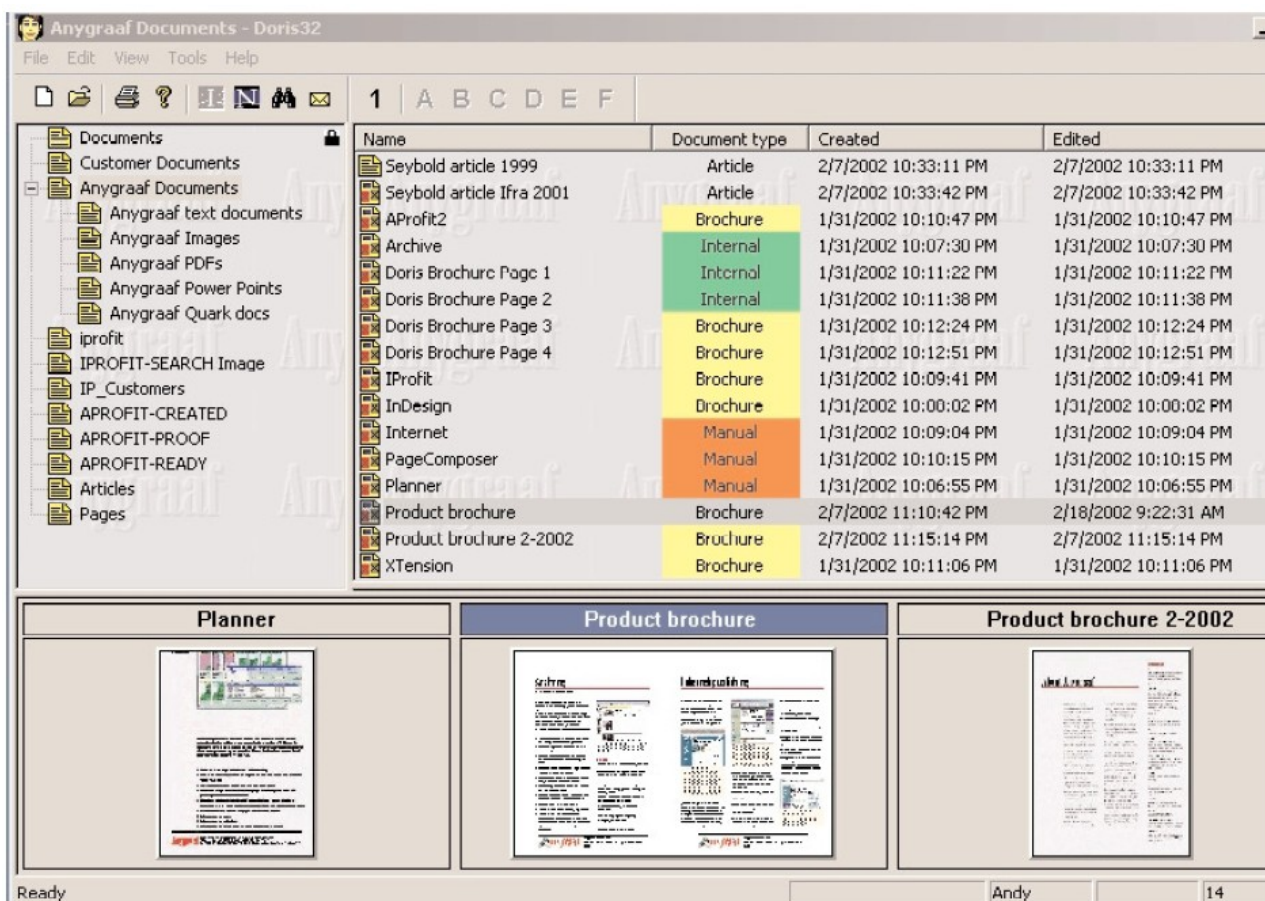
Anygraaf Documents - Doris32

File Edit View Tools Help

1 A B C D E F

Documents
Customer Documents
Anygraaf Documents
Anygraaf text documents
Anygraaf Images
Anygraaf PDFs
Anygraaf Power Points
Anygraaf Quark docs
iprofit
IPROFIT-SEARCH Image
IP_Customers
APROFIT-CREATED
APROFIT-PROOF
APROFIT-READY
Articles
Pages

| Name | Document type | Created | Edited |
|---|---|---|---|
| Seybold article 1999 | Article | 2/7/2002 10:33:11 PM | 2/7/2002 10:33:11 PM |
| Seybold article Ifra 2001 | Article | 2/7/2002 10:33:42 PM | 2/7/2002 10:33:42 PM |
| AProfit2 | Brochure | 1/31/2002 10:10:47 PM | 1/31/2002 10:10:47 PM |
| Archive | Internal | 1/31/2002 10:07:30 PM | 1/31/2002 10:07:30 PM |
| Doris Brochure Page 1 | Internal | 1/31/2002 10:11:22 PM | 1/31/2002 10:11:22 PM |
| Doris Brochure Page 2 | Internal | 1/31/2002 10:11:38 PM | 1/31/2002 10:11:38 PM |
| Doris Brochure Page 3 | Brochure | 1/31/2002 10:12:24 PM | 1/31/2002 10:12:24 PM |
| Doris Brochure Page 4 | Brochure | 1/31/2002 10:12:51 PM | 1/31/2002 10:12:51 PM |
| IProfit | Brochure | 1/31/2002 10:09:41 PM | 1/31/2002 10:09:41 PM |
| InDesign | Brochure | 1/31/2002 10:00:02 PM | 1/31/2002 10:00:02 PM |
| Internet | Manual | 1/31/2002 10:09:04 PM | 1/31/2002 10:09:04 PM |
| PageComposer | Manual | 1/31/2002 10:10:15 PM | 1/31/2002 10:10:15 PM |
| Planner | Manual | 1/31/2002 10:06:55 PM | 1/31/2002 10:06:55 PM |
| Product brochure | Brochure | 2/7/2002 11:10:42 PM | 2/18/2002 9:22:31 AM |
| Product brochure 2-2002 | Brochure | 2/7/2002 11:15:14 PM | 2/7/2002 11:15:14 PM |
| XTension | Brochure | 1/31/2002 10:11:06 PM | 1/31/2002 10:11:06 PM |

Planner

Product brochure

Product brochure 2-2002

Ready
Andy
14